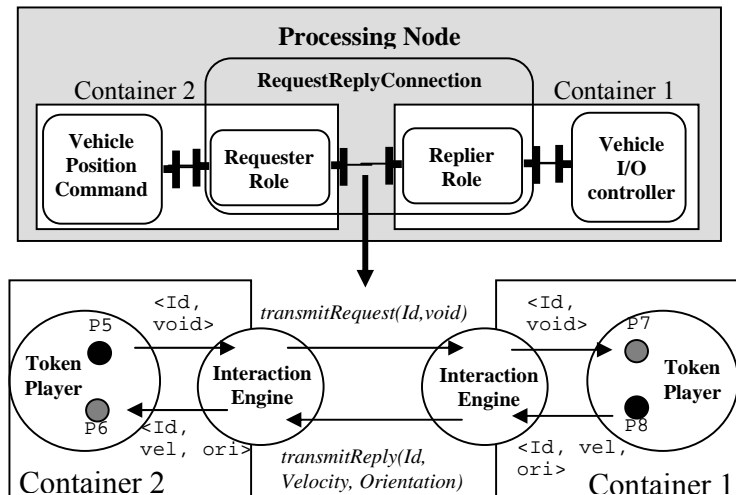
Processing Node

RequestReplyConnection

Container 2

Container 1

Vehicle Position Command

Requester Role

Replier Role

Vehicle I/O controller

<Id, void>

transmitRequest(Id,void)

<Id, void>

P5

P7

Token Player

Interaction Engine

Interaction Engine

Token Player

P6

P8

<Id, vel, ori>

<Id, vel, ori>

transmitReply(Id, Velocity, Orientation)

Container 2

Container 1